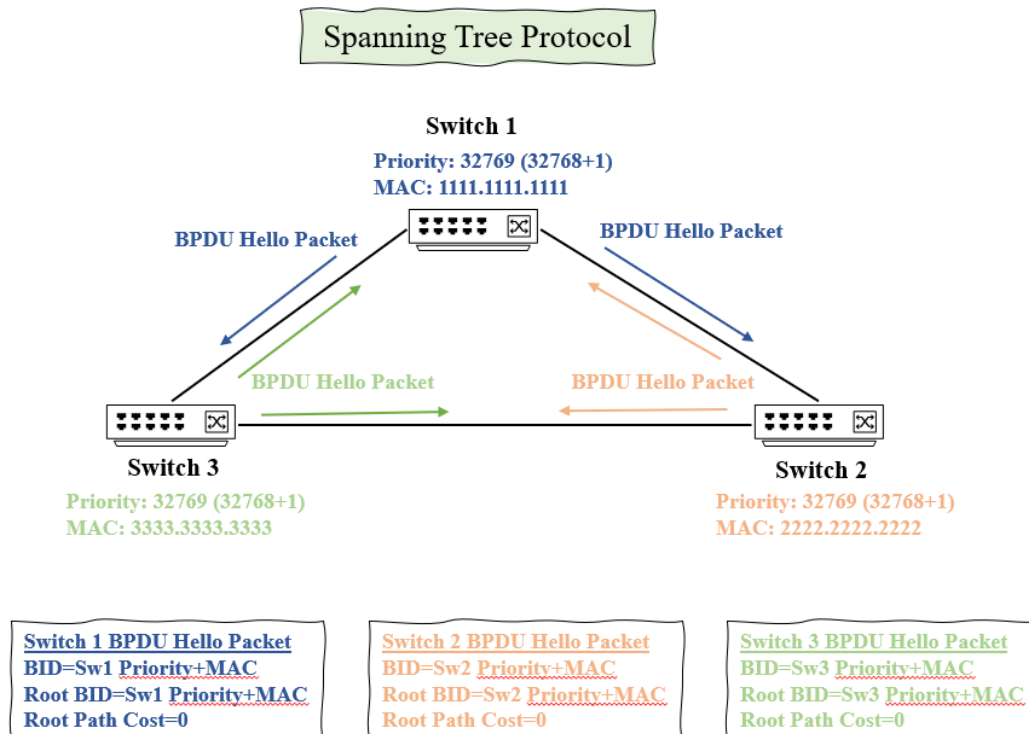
Spanning Tree Protocol

Switch 1
Priority: 32769 (32768+1)
MAC: 1111.1111.1111

BPDU Hello Packet

BPDU Hello Packet

BPDU Hello Packet

BPDU Hello Packet

Switch 3
Priority: 32769 (32768+1)
MAC: 3333.3333.3333

Switch 2
Priority: 32769 (32768+1)
MAC: 2222.2222.2222

Switch 1 BPDU Hello Packet
BID=Sw1 Priority+MAC
Root BID=Sw1 Priority+MAC
Root Path Cost=0

Switch 2 BPDU Hello Packet
BID=Sw2 Priority+MAC
Root BID=Sw2 Priority+MAC
Root Path Cost=0

Switch 3 BPDU Hello Packet
BID=Sw3 Priority+MAC
Root BID=Sw3 Priority+MAC
Root Path Cost=0